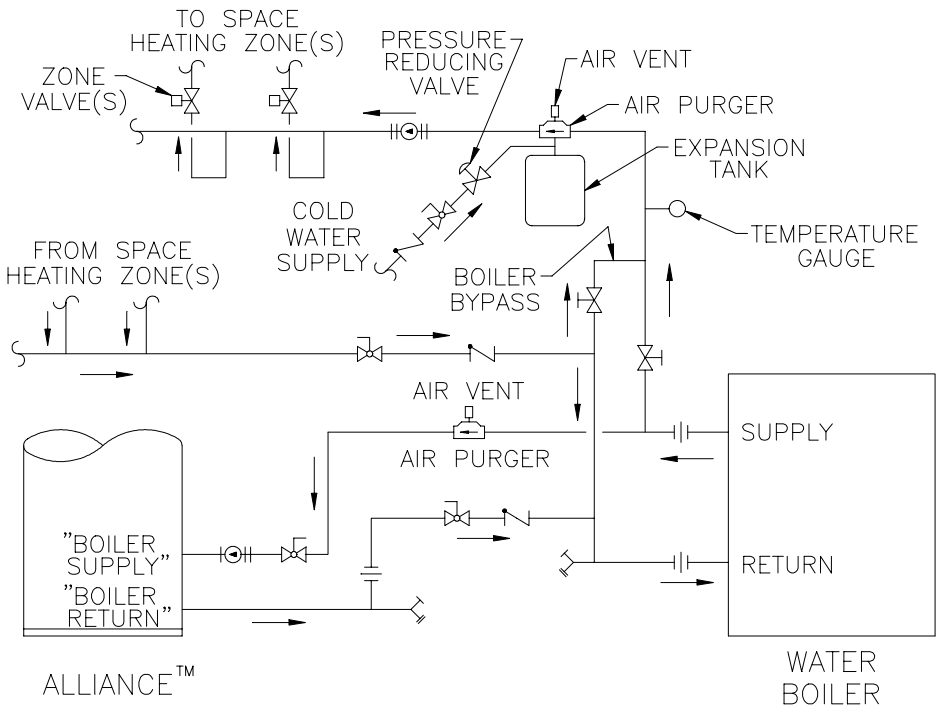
TO SPACE HEATING ZONE(S)

ZONE VALVE(S)

PRESSURE REDUCING VALVE

AIR VENT

AIR PURGER

EXPANSION TANK

COLD WATER SUPPLY

TEMPERATURE GAUGE

FROM SPACE HEATING ZONE(S)

BOILER BYPASS

AIR VENT

AIR PURGER

SUPPLY

"BOILER SUPPLY"

"BOILER RETURN"

RETURN

ALLIANCE$^{TM}$

WATER BOILER